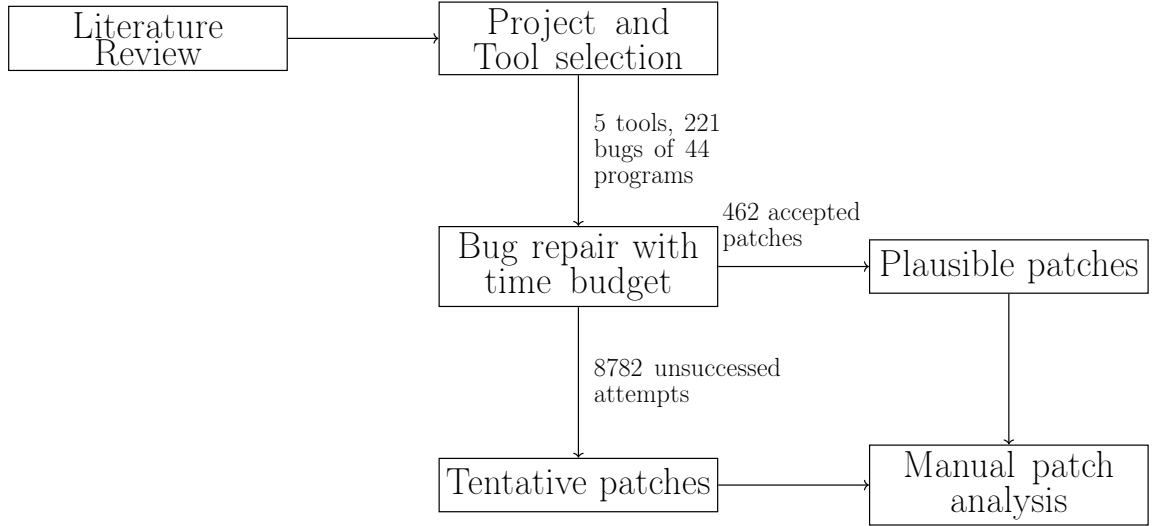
Literature Review

Project and Tool selection

5 tools, 221 bugs of 44 programs

Bug repair with time budget

462 accepted patches

Plausible patches

8782 unsuccessed attempts

Tentative patches

Manual patch analysis